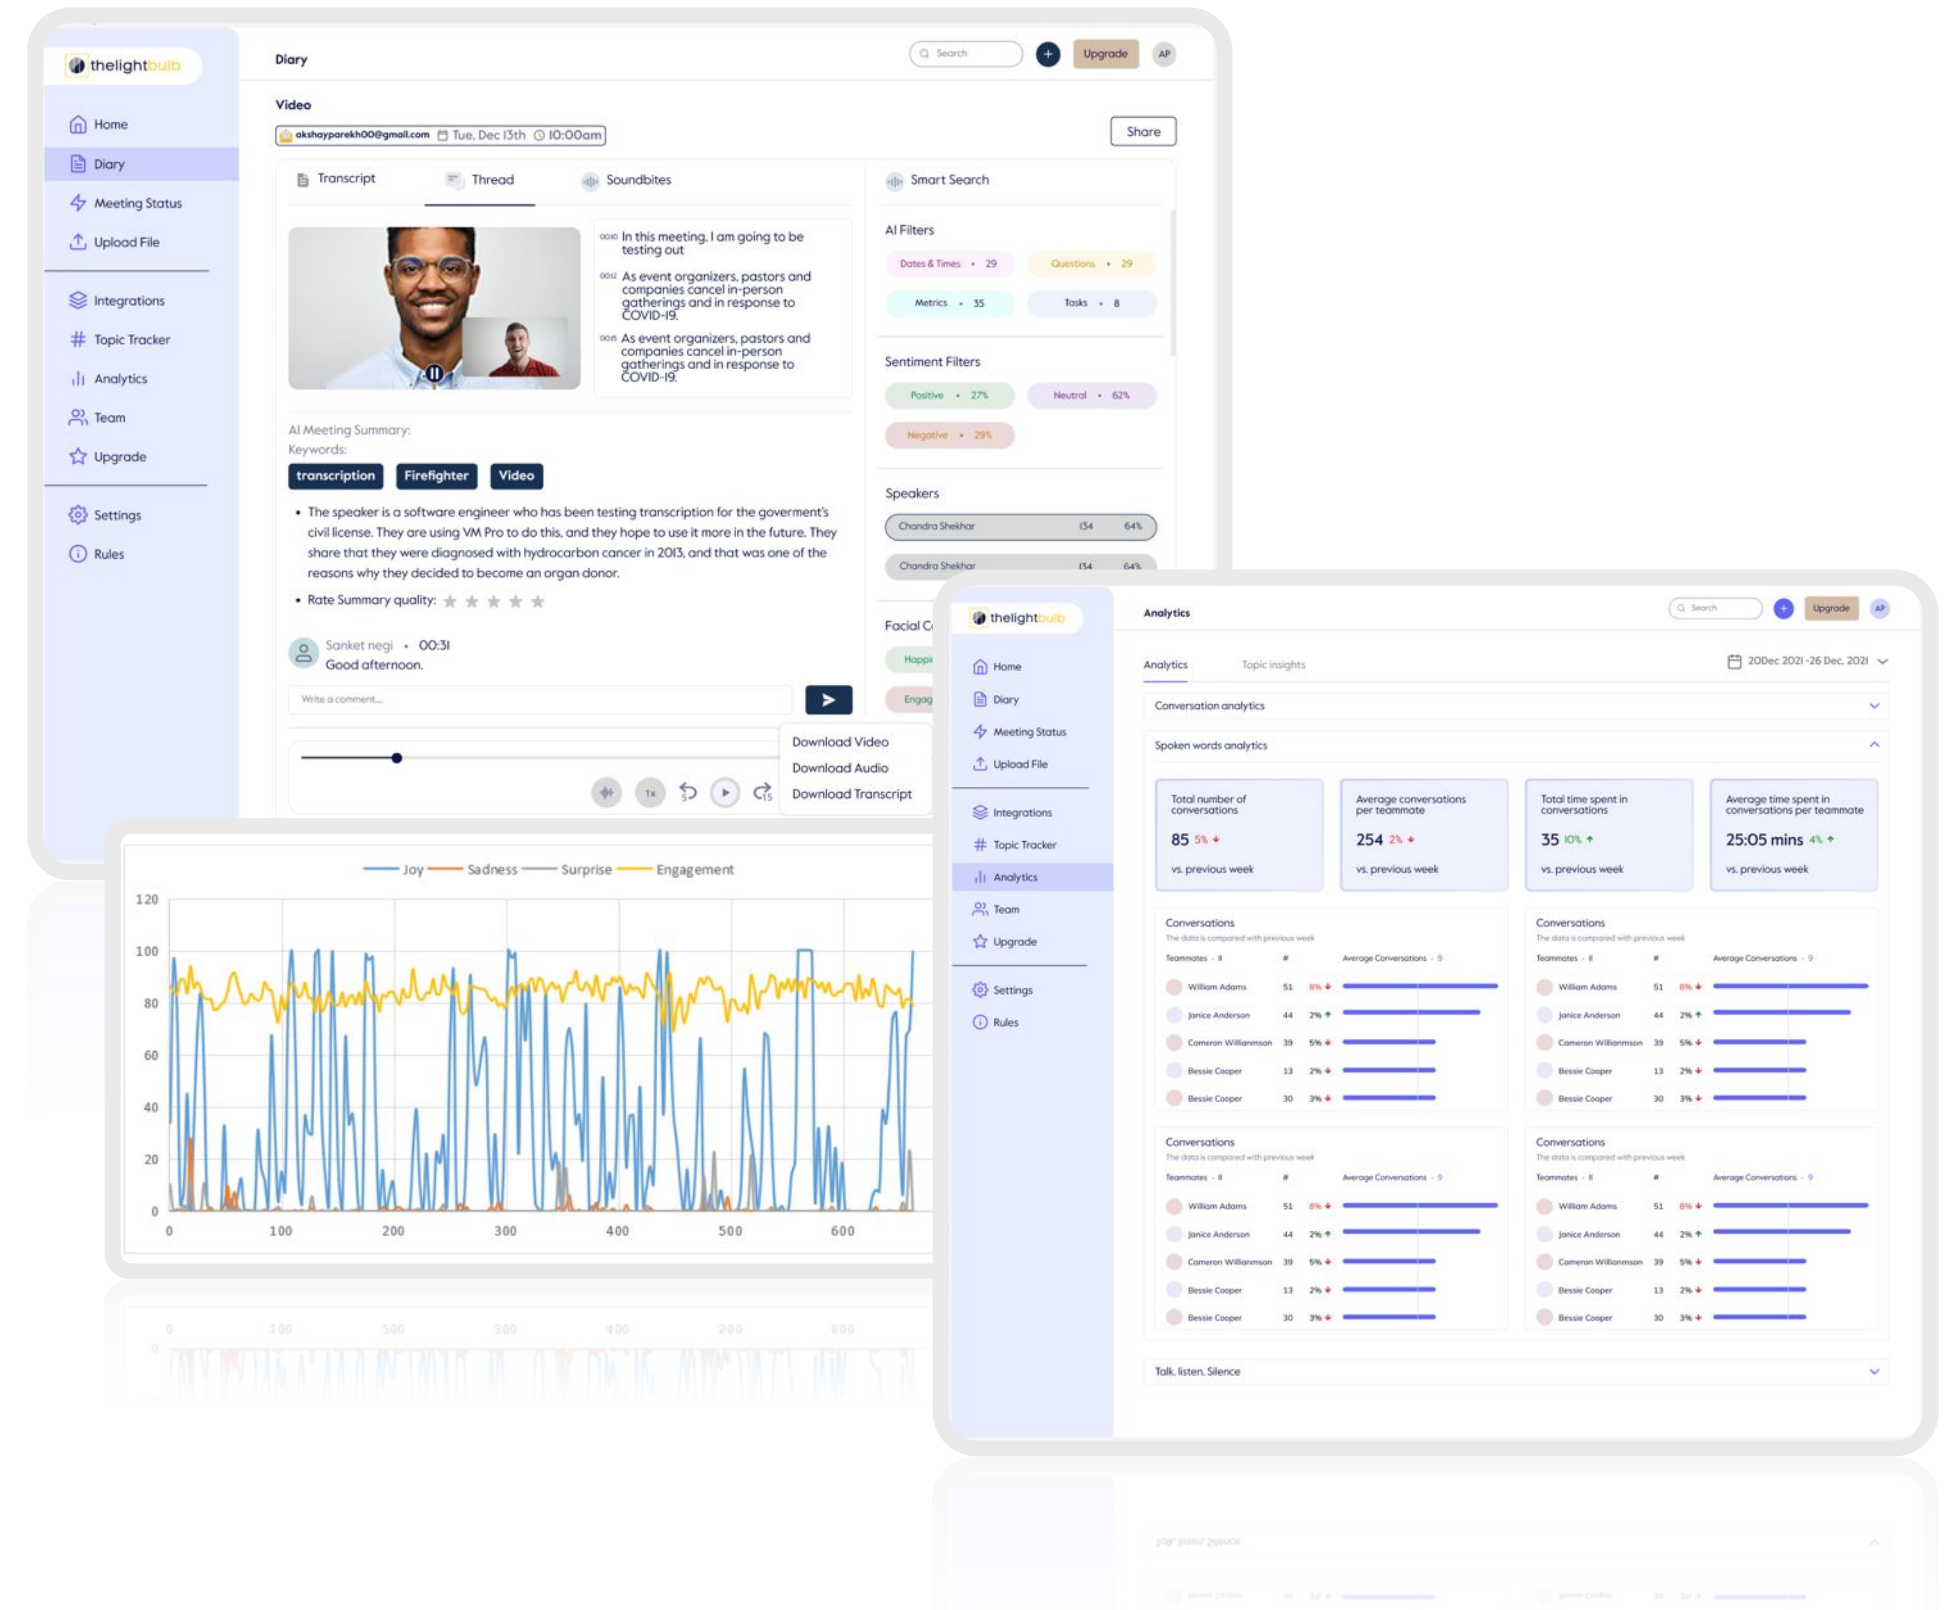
thelightbulb

Home
Diary
Meeting Status
Upload File
Integrations
Topic Tracker
Analytics
Team
Upgrade
Settings
Rules

Diary

Search
Upgrade
AP

Video
akshayparekh00@gmail.com Tue, Dec 13th 10:00am
Share

Transcript Thread Soundbites

00:10 In this meeting, I am going to be testing out
00:12 As event organizers, pastors and companies cancel in-person gatherings and in response to COVID-19.
00:15 As event organizers, pastors and companies cancel in-person gatherings and in response to COVID-19.

AI Meeting Summary:
Keywords:
transcription Firefighter Video

• The speaker is a software engineer who has been testing transcription for the goverment's civil license. They are using VM Pro to do this, and they hope to use it more in the future. They share that they were diagnosed with hydrocarbon cancer in 2013, and that was one of the reasons why they decided to become an organ donor.
• Rate Summary quality:

Sanket negi • 00:31
Good afternoon.
Write a comment...

1x

Download Video
Download Audio
Download Transcript

Smart Search
AI Filters
Dates & Times • 29
Questions • 29
Metrics • 35
Tasks • 8
Sentiment Filters
Positive • 27%
Neutral • 62%
Negative • 29%
Speakers
Chandra Shekhar 134 64%
Chandra Shekhar 134 64%
Facial C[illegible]
Happi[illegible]
Engag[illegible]

Joy Sadness Surprise Engagement
120
100
80
60
40
20
0
0 100 200 300 400 500 600

thelightbulb
Home
Diary
Meeting Status
Upload File
Integrations
Topic Tracker
Analytics
Team
Upgrade
Settings
Rules

Analytics
Search
Upgrade
AP
Analytics Topic insights
20Dec 2021 -26 Dec, 2021
Conversation analytics
Spoken words analytics

Total number of conversations
85 5%
vs. previous week

Average conversations per teammate
254 2%
vs. previous week

Total time spent in conversations
35 10%
vs. previous week

Average time spent in conversations per teammate
25:05 mins 4%
vs. previous week

| Conversations | | | |
|---|---|---|---|
| Teammates • 8 | # | | Average Conversations • 9 |
| William Adams | 51 | 8% | |
| Janice Anderson | 44 | 2% | |
| Cameron Williamson | 39 | 5% | |
| Bessie Cooper | 13 | 2% | |
| Bessie Cooper | 30 | 3% | |

The data is compared with previous week

| Conversations | | | |
|---|---|---|---|
| Teammates • 8 | # | | Average Conversations • 9 |
| William Adams | 51 | 8% | |
| Janice Anderson | 44 | 2% | |
| Cameron Williamson | 39 | 5% | |
| Bessie Cooper | 13 | 2% | |
| Bessie Cooper | 30 | 3% | |

The data is compared with previous week

| Conversations | | | |
|---|---|---|---|
| Teammates • 8 | # | | Average Conversations • 9 |
| William Adams | 51 | 8% | |
| Janice Anderson | 44 | 2% | |
| Cameron Williamson | 39 | 5% | |
| Bessie Cooper | 13 | 2% | |
| Bessie Cooper | 30 | 3% | |

The data is compared with previous week

| Conversations | | | |
|---|---|---|---|
| Teammates • 8 | # | | Average Conversations • 9 |
| William Adams | 51 | 8% | |
| Janice Anderson | 44 | 2% | |
| Cameron Williamson | 39 | 5% | |
| Bessie Cooper | 13 | 2% | |
| Bessie Cooper | 30 | 3% | |

Talk, listen, Silence